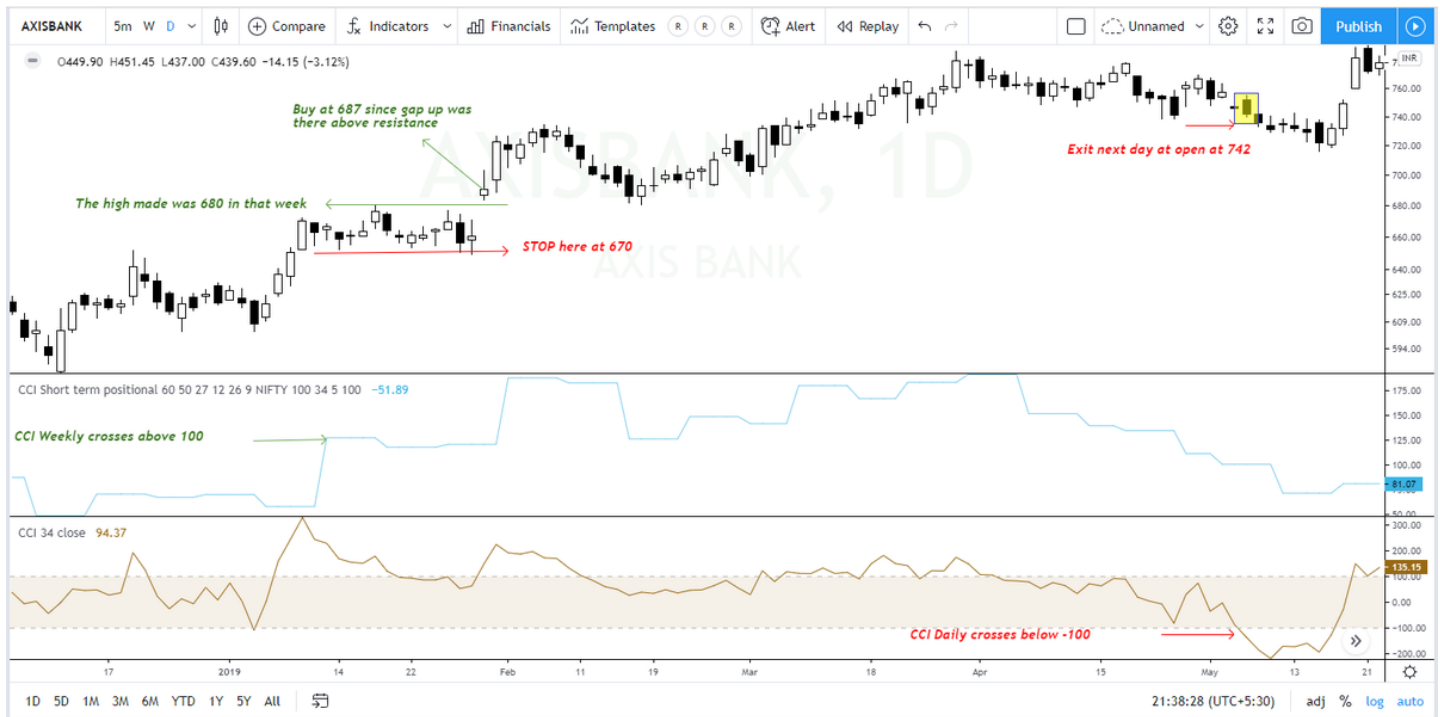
AXISBANK 5m W D Compare Indicators Financials Templates R R R Alert Replay Unnamed Publish

O449.90 H451.45 L437.00 C439.60 −14.15 (−3.12%)

INR

AXISBANK, 1D
AXIS BANK

Buy at 687 since gap up was there above resistance

The high made was 680 in that week

STOP here at 670

Exit next day at open at 742

760.00
740.00
720.00
700.00
680.00
660.00
640.00
625.00
609.00
594.00

CCI Short term positional 60 50 27 12 26 9 NIFTY 100 34 5 100 −51.89

CCI Weekly crosses above 100

175.00
150.00
125.00
100.00
81.07
50.00

CCI 34 close 94.37

300.00
200.00
135.15
100.00
0.00
−100.00
−200.00

CCI Daily crosses below -100

17 2019 14 22 Feb 11 19 Mar 18 Apr 15 May 13 21

1D 5D 1M 3M 6M YTD 1Y 5Y All

21:38:28 (UTC+5:30) adj % log auto